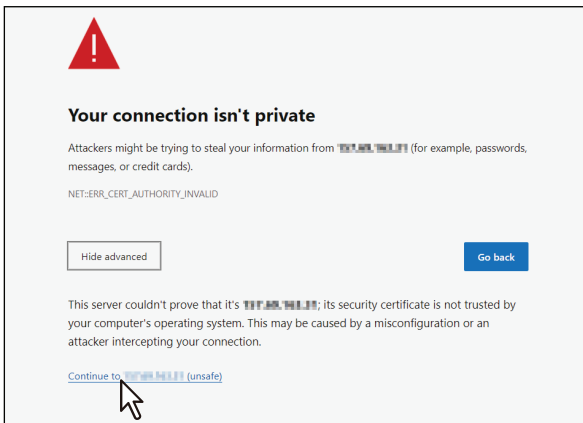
Your connection isn't private

Attackers might be trying to steal your information from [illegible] (for example, passwords, messages, or credit cards).

NET::ERR_CERT_AUTHORITY_INVALID

Hide advanced

Go back

This server couldn't prove that it's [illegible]; its security certificate is not trusted by your computer's operating system. This may be caused by a misconfiguration or an attacker intercepting your connection.

Continue to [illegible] (unsafe)